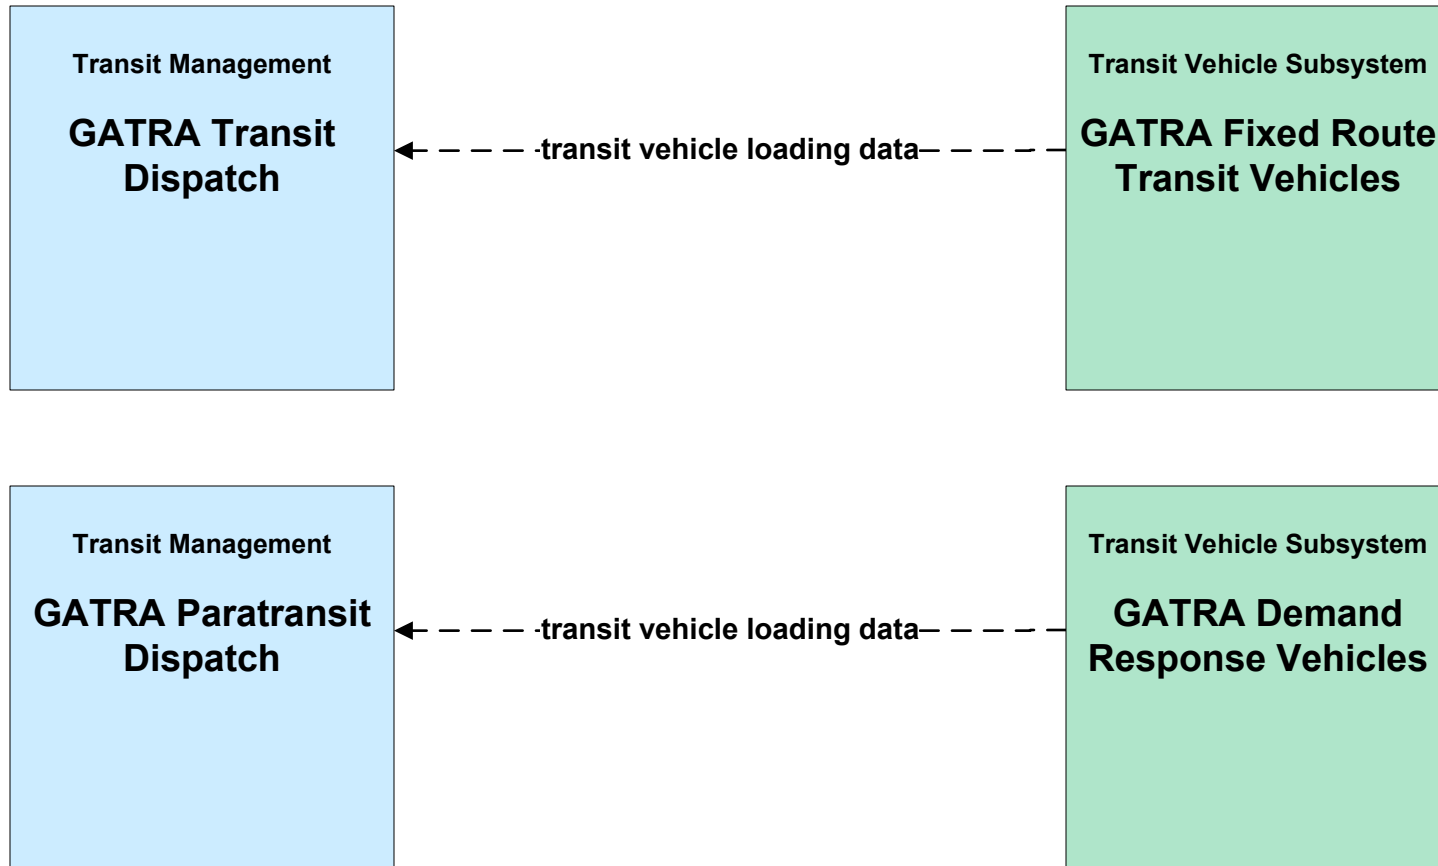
Transit Management

GATRA Transit Dispatch

transit vehicle loading data

Transit Vehicle Subsystem

GATRA Fixed Route Transit Vehicles

Transit Management

GATRA Paratransit Dispatch

transit vehicle loading data

Transit Vehicle Subsystem

GATRA Demand Response Vehicles